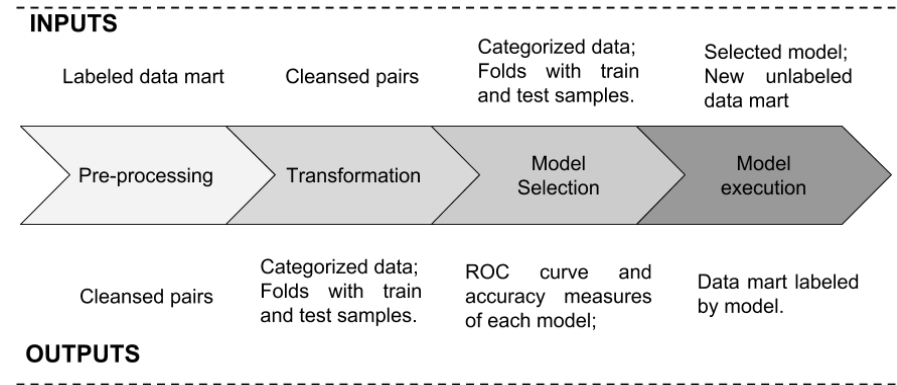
INPUTS

Labeled data mart

Cleansed pairs

Categorized data; Folds with train and test samples.

Selected model; New unlabeled data mart

Pre-processing

Transformation

Model Selection

Model execution

Cleansed pairs

Categorized data; Folds with train and test samples.

ROC curve and accuracy measures of each model;

Data mart labeled by model.

OUTPUTS